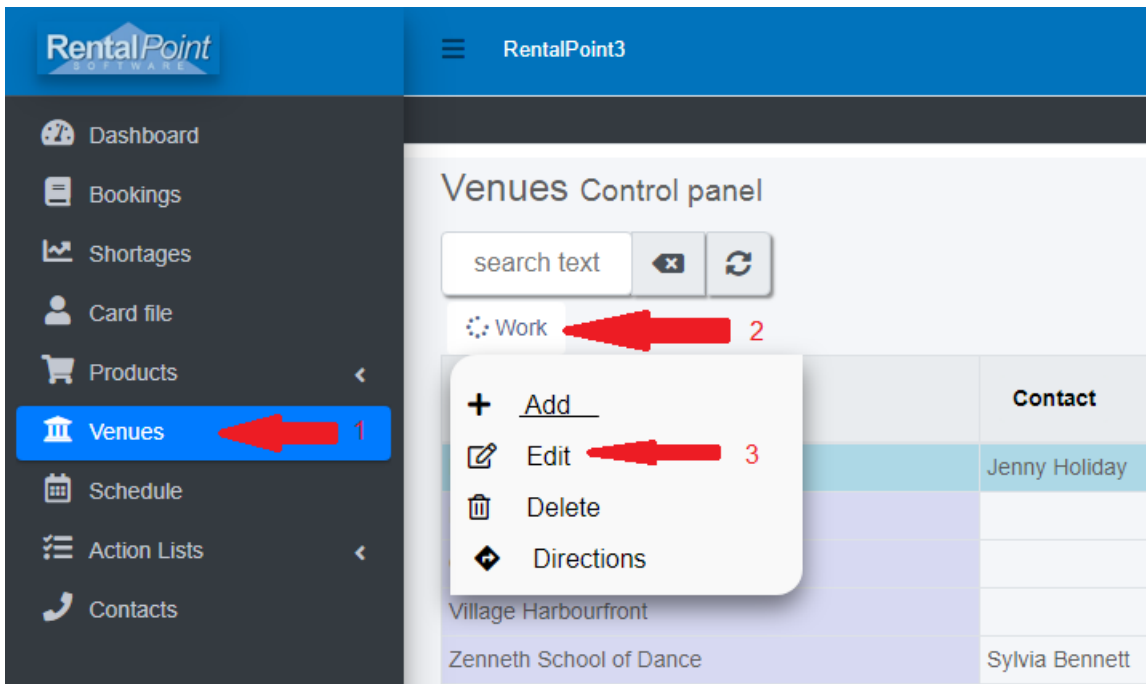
RentalPoint
SOFTWARE

RentalPoint3

Dashboard
Bookings
Shortages
Card file
Products
Venues
1
Schedule
Action Lists
Contacts

Venues Control panel

search text

Work
2

Add
Edit
3
Delete
Directions

| | Contact |
|---|---|
| | Jenny Holiday |
| | |
| | |
| Village Harbourfront | |
| Zenneth School of Dance | Sylvia Bennett |